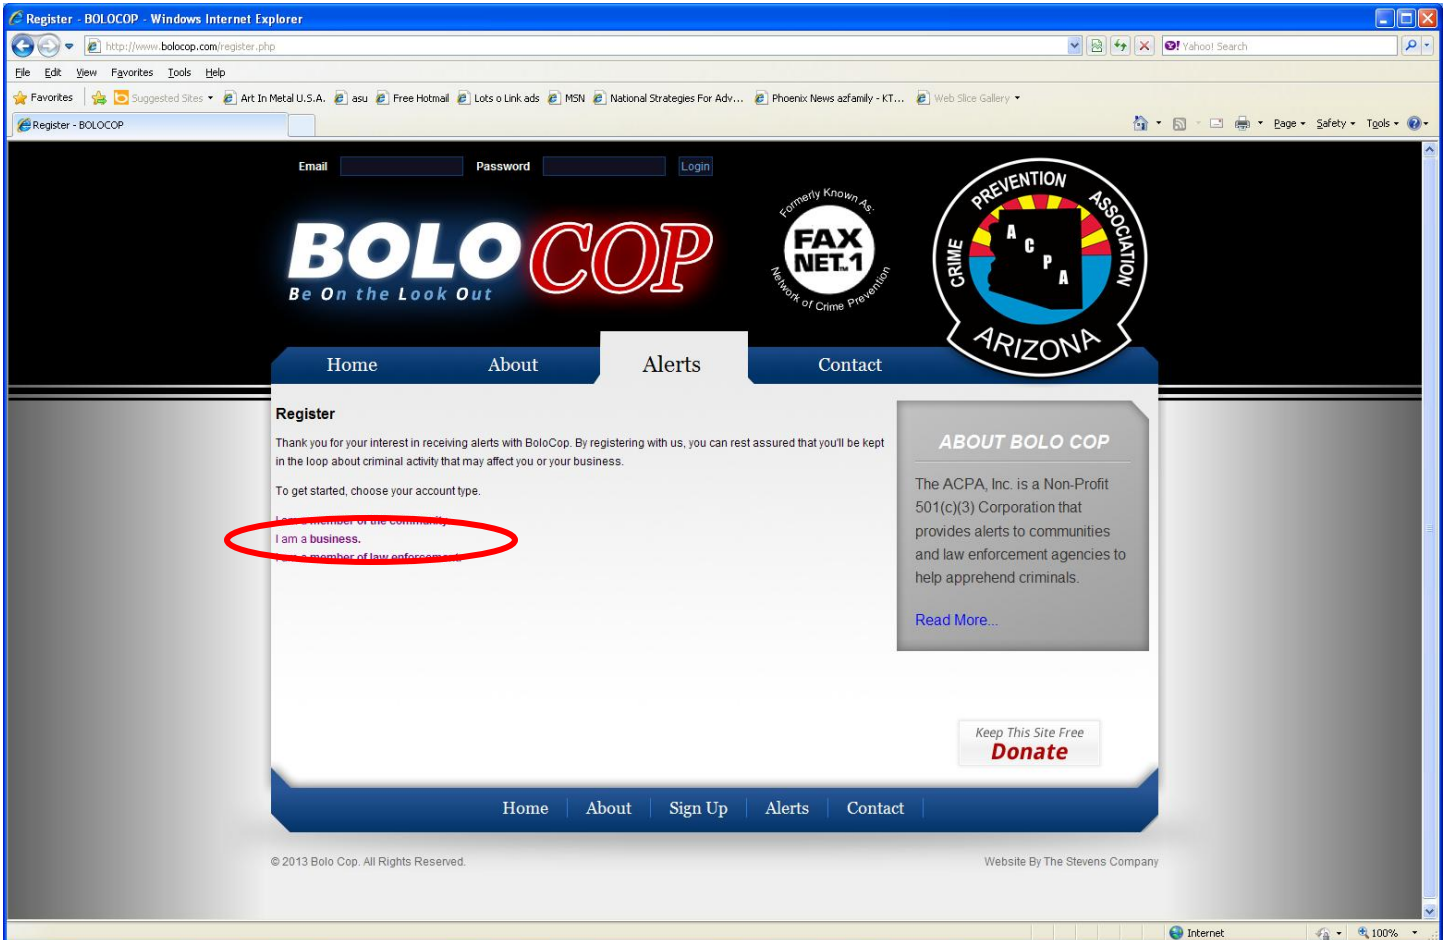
Register - BOLOCOP - Windows Internet Explorer

http://www.bolocop.com/register.php

Yahoo! Search

File Edit View Favorites Tools Help

Favorites Suggested Sites Art In Metal U.S.A. asu Free Hotmail Lots o Link ads MSN National Strategies For Adv... Phoenix News azfamily - KT... Web Slice Gallery

Register - BOLOCOP

Page Safety Tools

Email Password Login

BOLO COP
Be On the Look Out

Formerly Known As
FAX NET 1
Network of Crime Prevention

CRIME PREVENTION ASSOCIATION
A C P A
ARIZONA

Home About Alerts Contact

Register

Thank you for your interest in receiving alerts with BoloCop. By registering with us, you can rest assured that you'll be kept in the loop about criminal activity that may affect you or your business.

To get started, choose your account type.

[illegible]
I am a business.
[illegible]

ABOUT BOLO COP

The ACPA, Inc. is a Non-Profit 501(c)(3) Corporation that provides alerts to communities and law enforcement agencies to help apprehend criminals.

Read More...

Keep This Site Free
Donate

Home About Sign Up Alerts Contact

© 2013 Bolo Cop. All Rights Reserved.

Website By The Stevens Company

Internet 100%